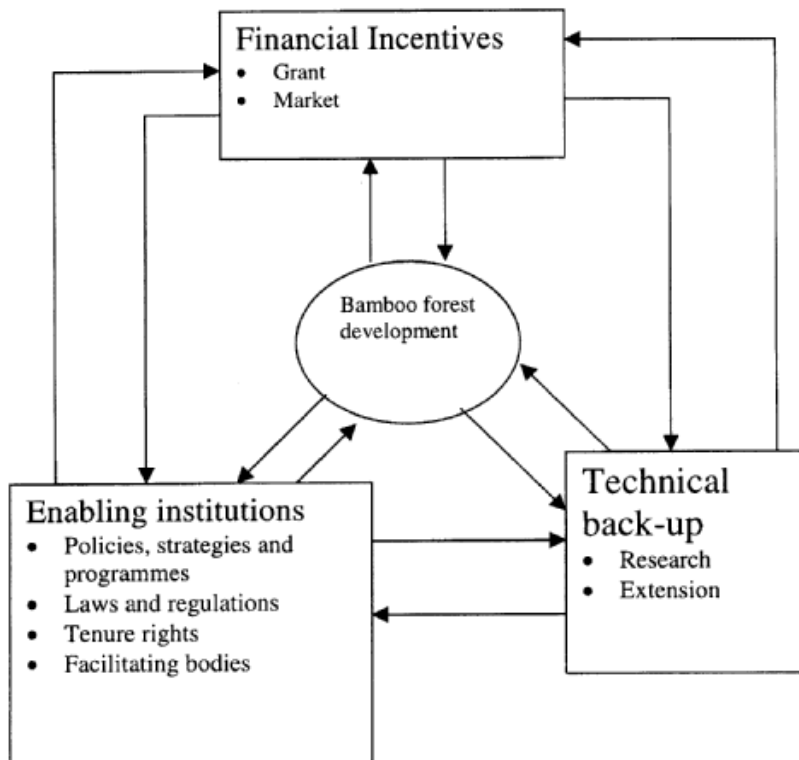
Financial Incentives
- Grant
- Market

Bamboo forest development

Enabling institutions
- Policies, strategies and programmes
- Laws and regulations
- Tenure rights
- Facilitating bodies

Technical back-up
- Research
- Extension